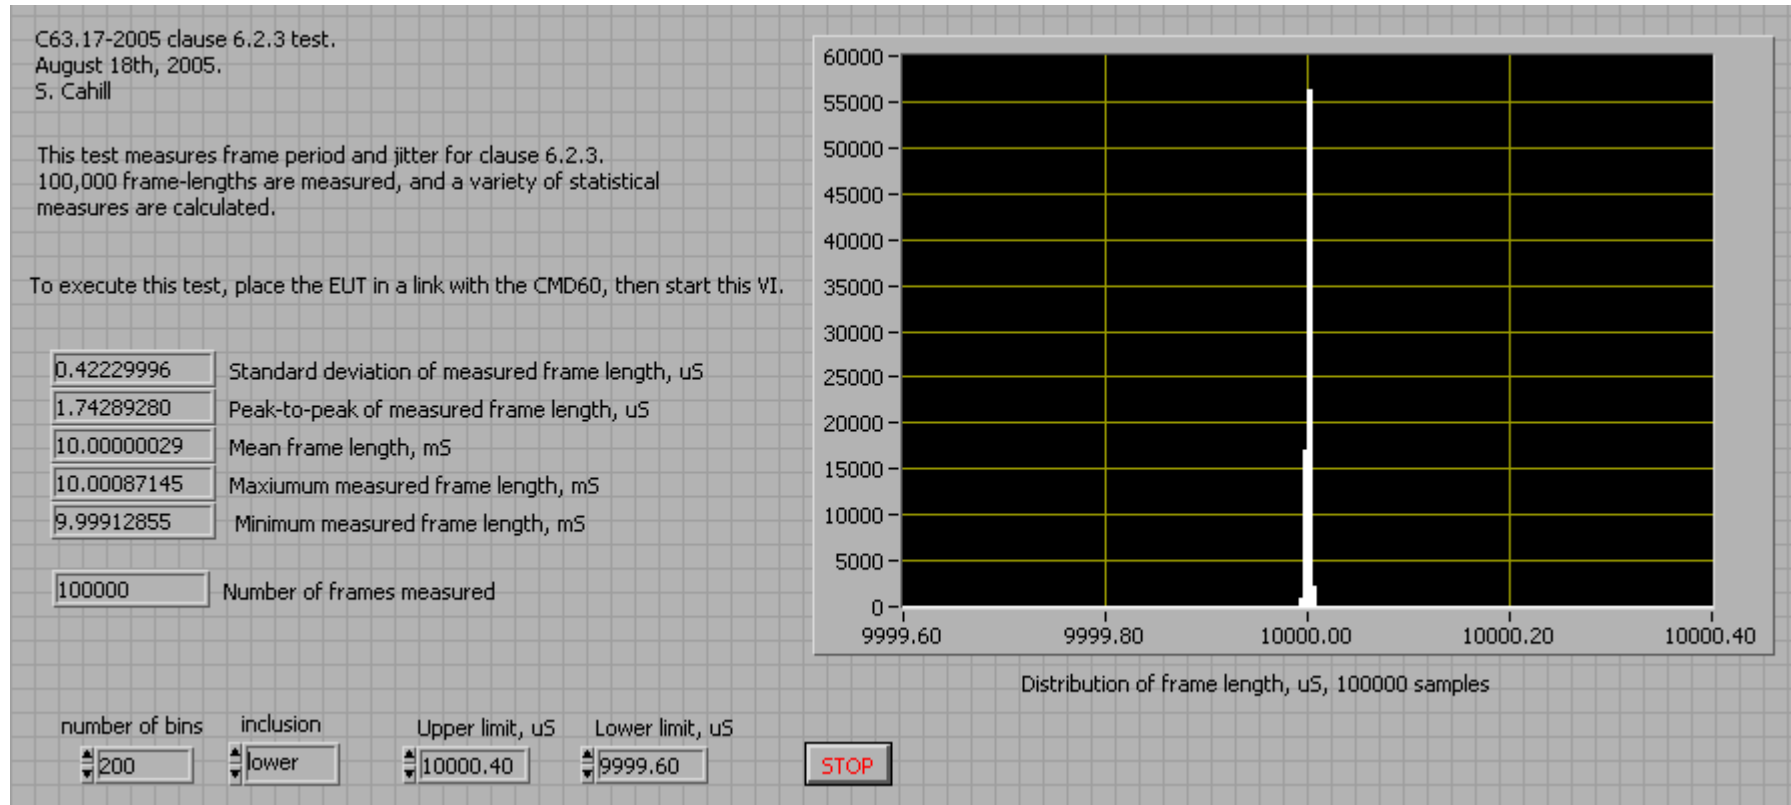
C63.17-2005 clause 6.2.3 test.
August 18th, 2005.
S. Cahill

This test measures frame period and jitter for clause 6.2.3. 100,000 frame-lengths are measured, and a variety of statistical measures are calculated.

To execute this test, place the EUT in a link with the CMD60, then start this VI.

0.42229996 Standard deviation of measured frame length, uS
1.74289280 Peak-to-peak of measured frame length, uS
10.00000029 Mean frame length, mS
10.00087145 Maxiumum measured frame length, mS
9.99912855 Minimum measured frame length, mS

100000 Number of frames measured

60000
55000
50000
45000
40000
35000
30000
25000
20000
15000
10000
5000
0
9999.60 9999.80 10000.00 10000.20 10000.40

Distribution of frame length, uS, 100000 samples

number of bins 200
inclusion lower
Upper limit, uS 10000.40
Lower limit, uS 9999.60
STOP